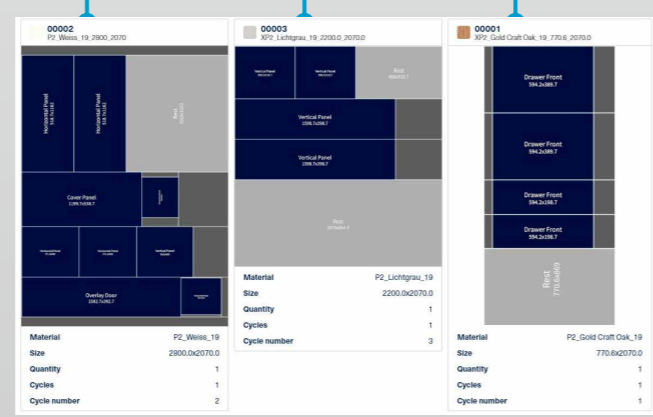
00002
P2_Weiss_19_2800_2070

Horizontal Panel
Horizontal Panel
Rest
Cover Panel
1199.7x598.7
Overlay Door
1061.7x392.7

| Material | P2_Weiss_19 |
|---|---|
| Size | 2800.0x2070.0 |
| Quantity | 1 |
| Cycles | 1 |
| Cycle number | 2 |

00003
XP2_Lichtgrau_19_2200.0_2070.0

Vertical Panel
Vertical Panel
Rest
Vertical Panel
1598.7x398.7
Vertical Panel
1598.7x398.7
Rest

| Material | P2_Lichtgrau_19 |
|---|---|
| Size | 2200.0x2070.0 |
| Quantity | 1 |
| Cycles | 1 |
| Cycle number | 3 |

00001
XP2_Gold Craft Oak_19_770.6_2070.0

Drawer Front
594.2x389.7
Drawer Front
594.2x389.7
Drawer Front
594.2x198.7
Drawer Front
594.2x198.7
Rest
770.6x690

| Material | P2_Gold Craft Oak_19 |
|---|---|
| Size | 770.6x2070.0 |
| Quantity | 1 |
| Cycles | 1 |
| Cycle number | 1 |